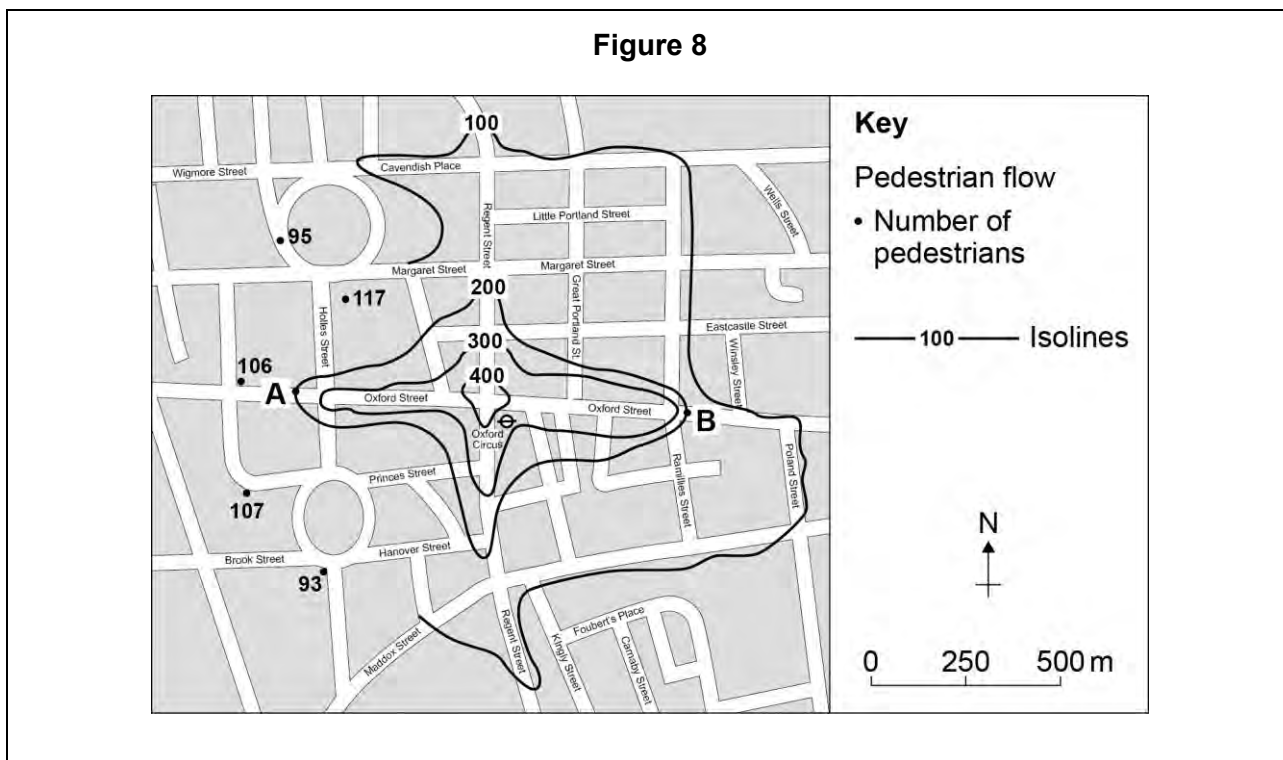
Figure 8

100
Wigmore Street
Cavendish Place
Wells Street
Little Portland Street
Regent Street
95
Margaret Street
Margaret Street
117
200
Great Portland St
Hollis Street
Eastcastle Street
300
Winsley Street
106
400
A
Oxford Street
Oxford Street
B
Oxford Circus
Princes Street
Ramillies Street
Poland Street
107
Brook Street
Hanover Street
93
Foubert's Place
Maddox Street
Regent Street
Kingly Street
Carnaby Street

Key

Pedestrian flow

• Number of pedestrians

100 Isolines

N

0 250 500 m